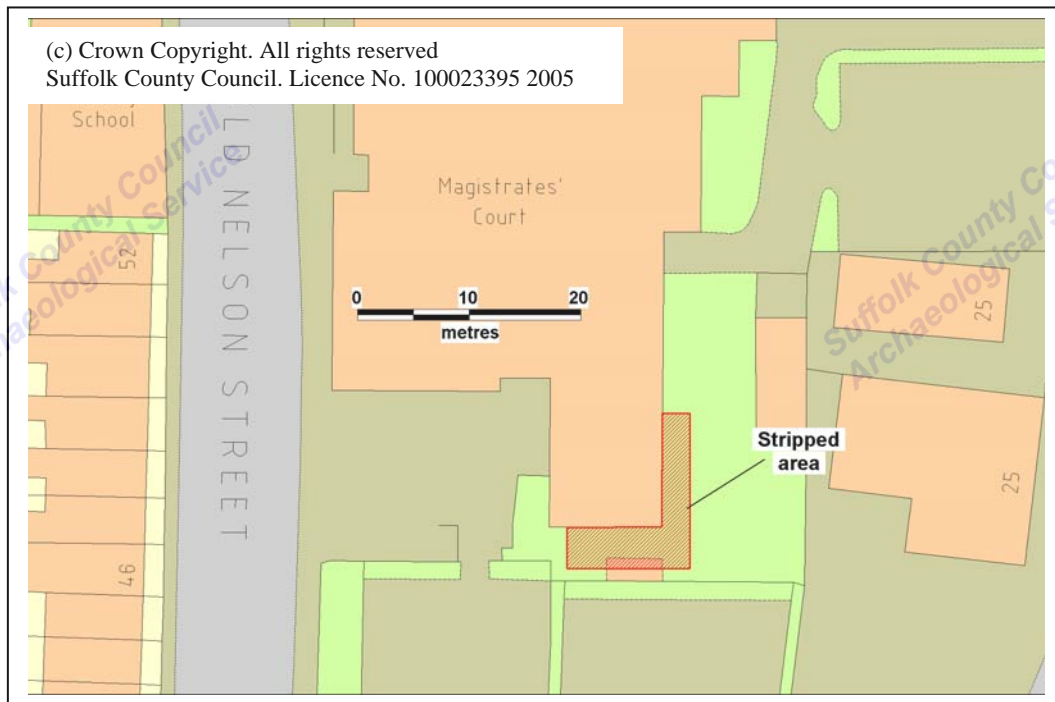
(c) Crown Copyright. All rights reserved
Suffolk County Council. Licence No. 100023395 2005

School

LD NELSON STREET

Magistrates' Court

52

0 10 20
metres

25

Stripped area

25

46

Suffolk County Council
Archaeological Service

Suffolk County Council
Archaeological Service